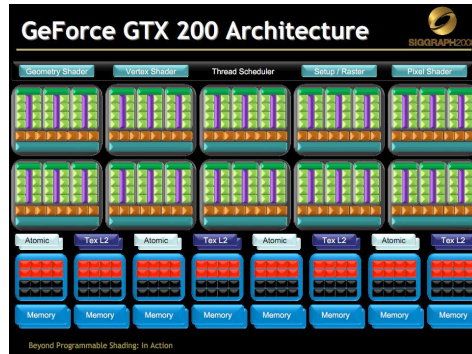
GeForce GTX 200 Architecture

SIGGRAPH200

Geometry Shader

Vertex Shader

Thread Scheduler

Setup / Raster

Pixel Shader

Atomic

Tex L2

Atomic

Tex L2

Atomic

Tex L2

Atomic

Tex L2

Memory

Memory

Memory

Memory

Memory

Memory

Memory

Memory

Beyond Programmable Shading: In Action